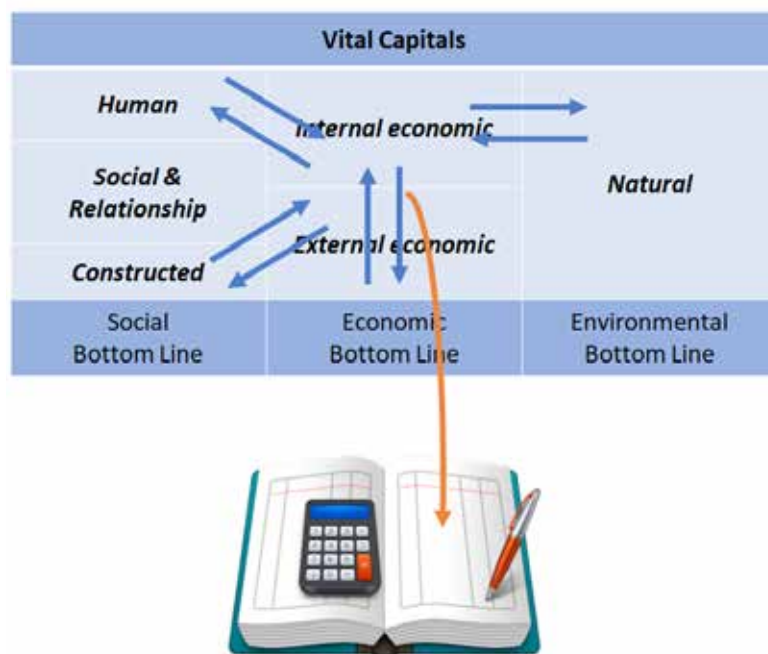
Vital Capitals

| Human | Internal economic | Natural |
|---|---|---|
| Social & Relationship | | |
| Constructed | External economic | |
| Social Bottom Line | Economic Bottom Line | Environmental Bottom Line |